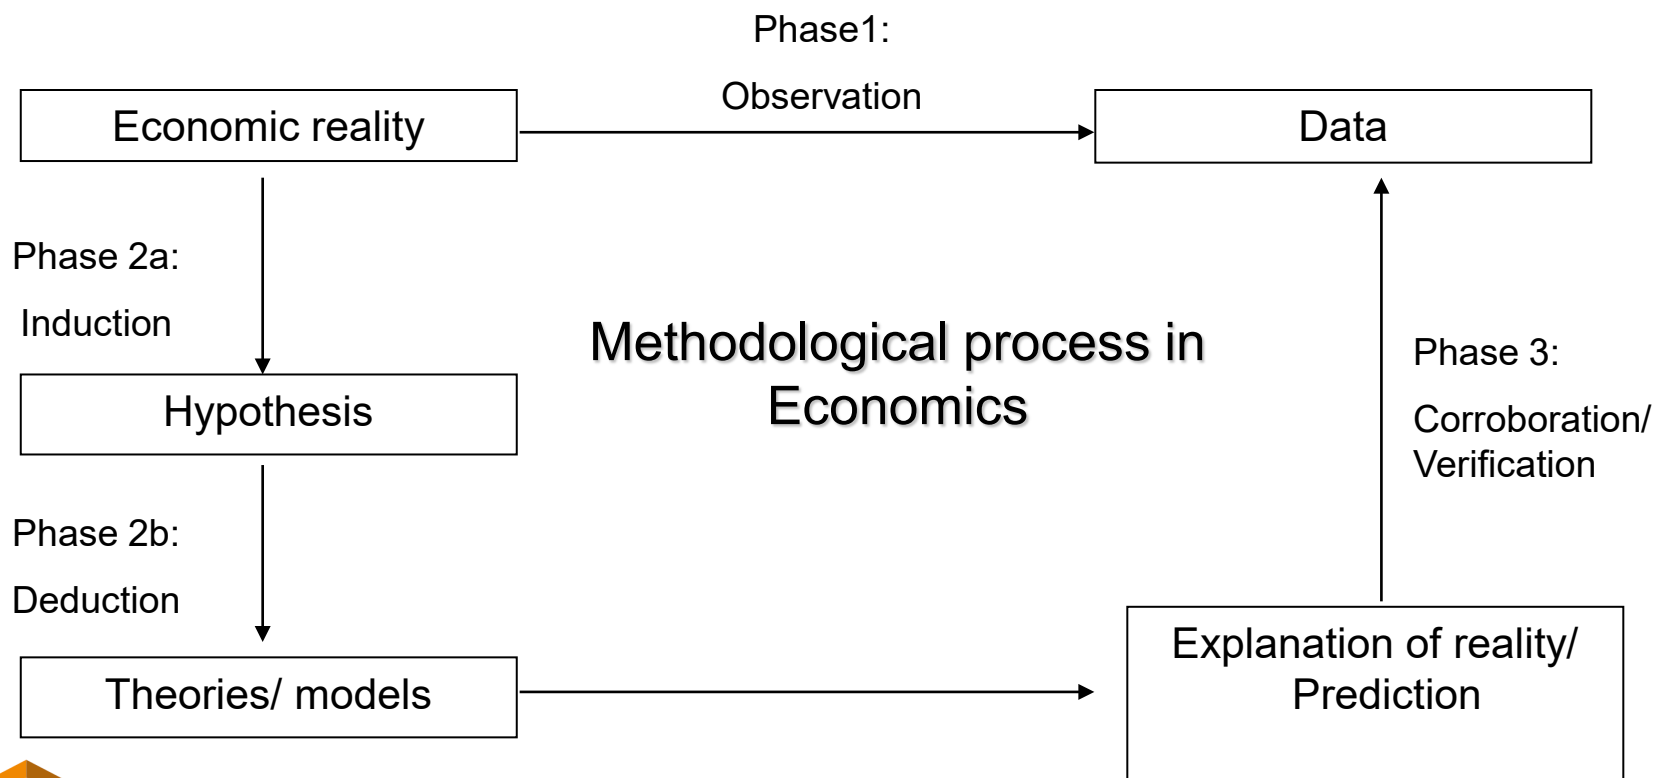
Phase1:

Observation

Economic reality

Data

Phase 2a:

Induction

Methodological process in Economics

Phase 3:

Corroboration/ Verification

Hypothesis

Phase 2b:

Deduction

Theories/ models

Explanation of reality/ Prediction